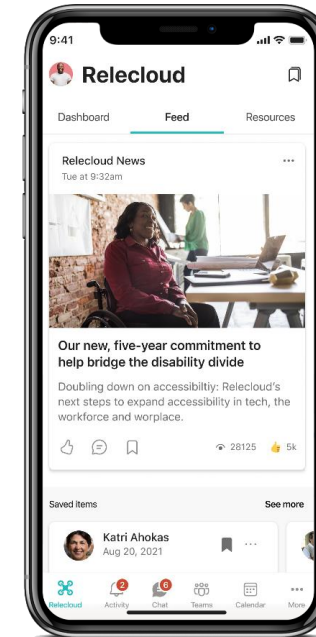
9:41

Relecloud

Dashboard Feed Resources

Relecloud News
Tue at 9:32am

Our new, five-year commitment to help bridge the disability divide

Doubling down on accessibiltiy: Relecloud's next steps to expand accessibility in tech, the workforce and worplace.

28125 5k

Saved items See more

Katri Ahokas
Aug 20, 2021

Relecloud 2 Activity 6 Chat Teams Calendar More